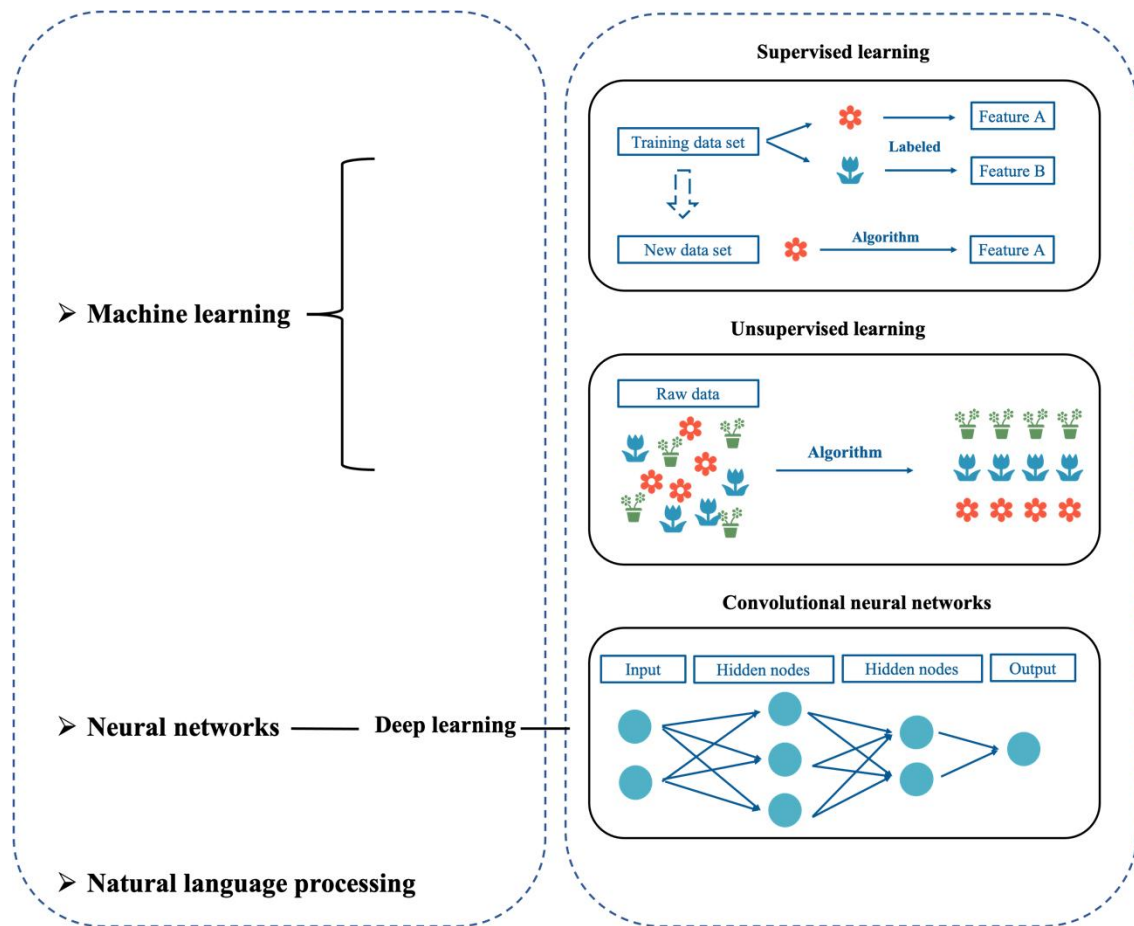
➢ Machine learning

➢ Neural networks

Deep learning

➢ Natural language processing

Supervised learning

Training data set

Labeled

Feature A

Feature B

New data set

Algorithm

Feature A

Unsupervised learning

Raw data

Algorithm

Convolutional neural networks

Input

Hidden nodes

Hidden nodes

Output